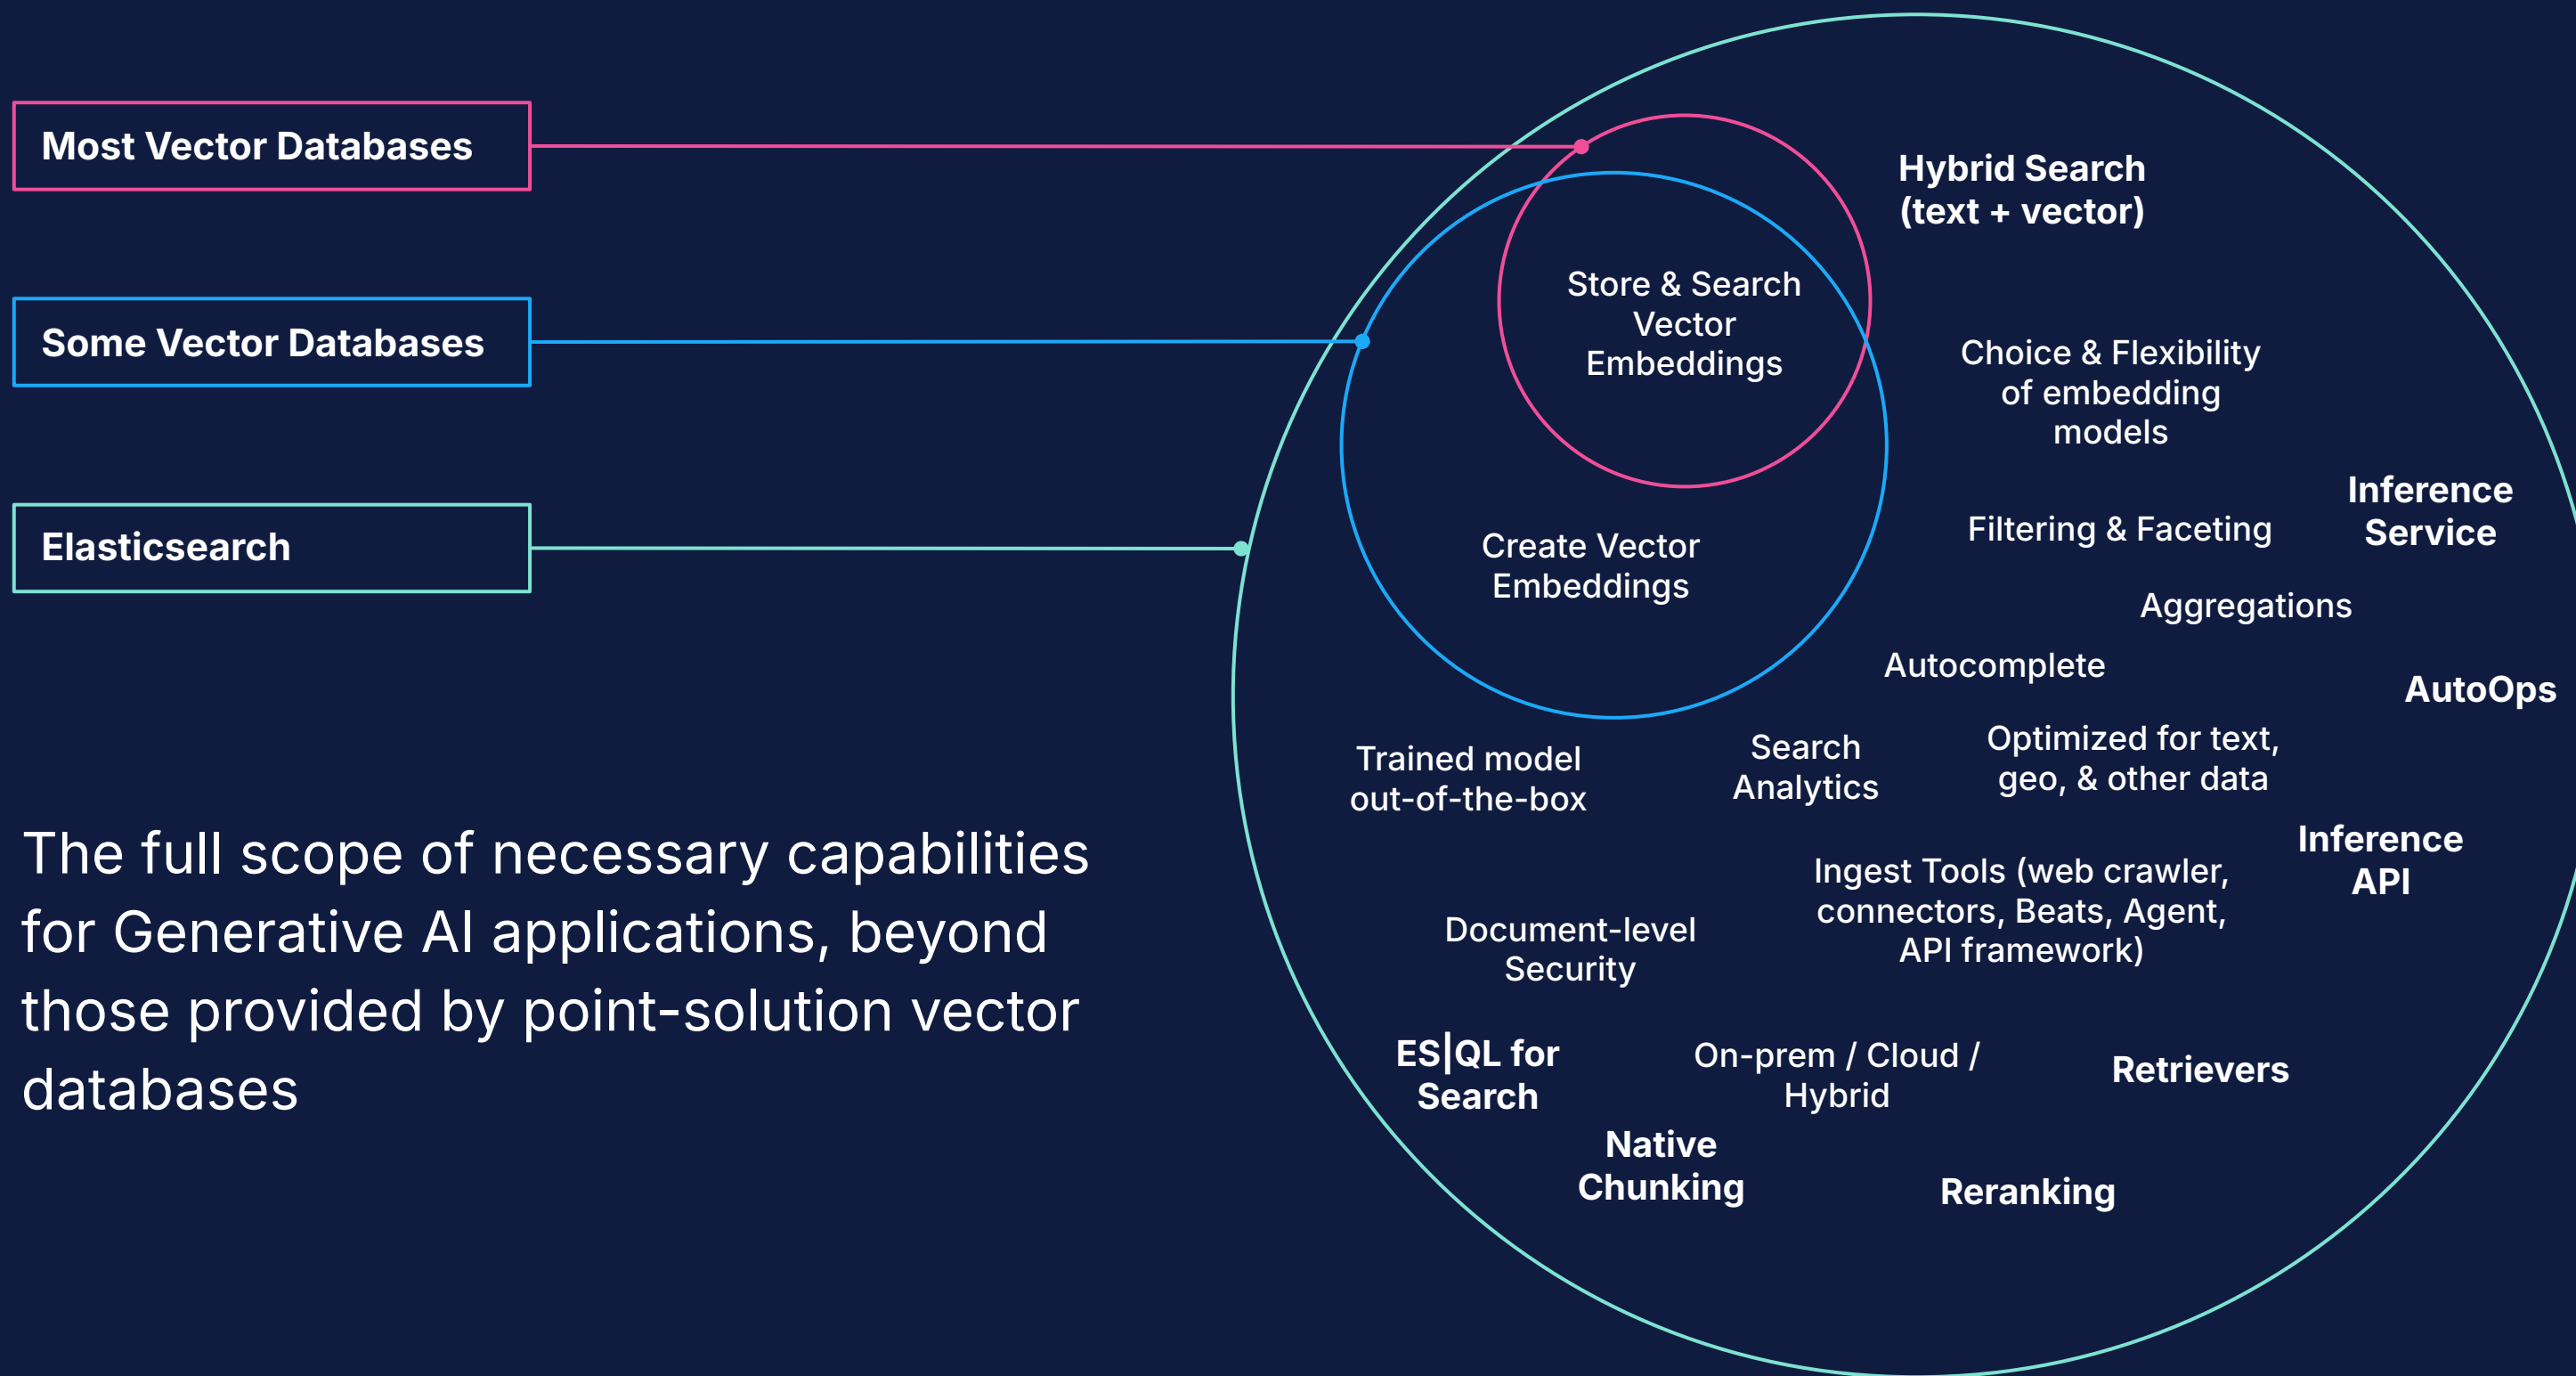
Most Vector Databases

Some Vector Databases

Elasticsearch

The full scope of necessary capabilities for Generative AI applications, beyond those provided by point-solution vector databases

Store & Search Vector Embeddings

Hybrid Search (text + vector)

Choice & Flexibility of embedding models

Inference Service

Filtering & Faceting

Create Vector Embeddings

Aggregations

Autocomplete

AutoOps

Trained model out-of-the-box

Search Analytics

Optimized for text, geo, & other data

Inference API

Ingest Tools (web crawler, connectors, Beats, Agent, API framework)

Document-level Security

ES|QL for Search

On-prem / Cloud / Hybrid

Retrievers

Native Chunking

Reranking